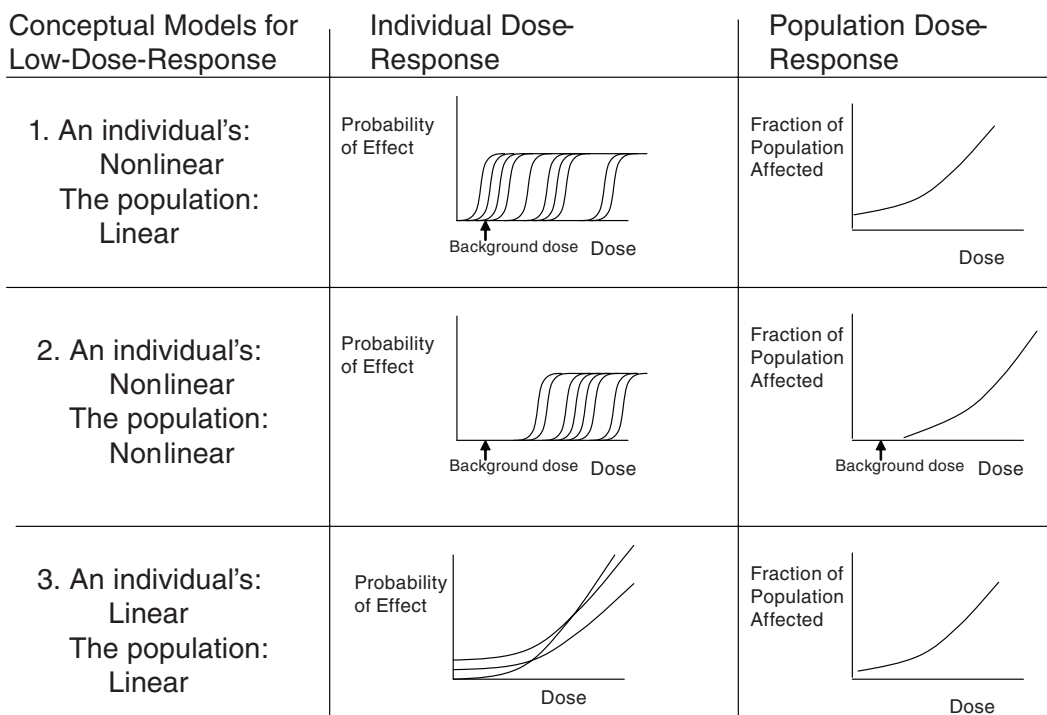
| Conceptual Models for Low-Dose-Response | Individual Dose-Response | Population Dose-Response |
|---|---|---|
| 1. An individual's: Nonlinear The population: Linear | Probability of Effect Background dose Dose | Fraction of Population Affected Dose |
| 2. An individual's: Nonlinear The population: Nonlinear | Probability of Effect Background dose Dose | Fraction of Population Affected Background dose Dose |
| 3. An individual's: Linear The population: Linear | Probability of Effect Dose | Fraction of Population Affected Dose |